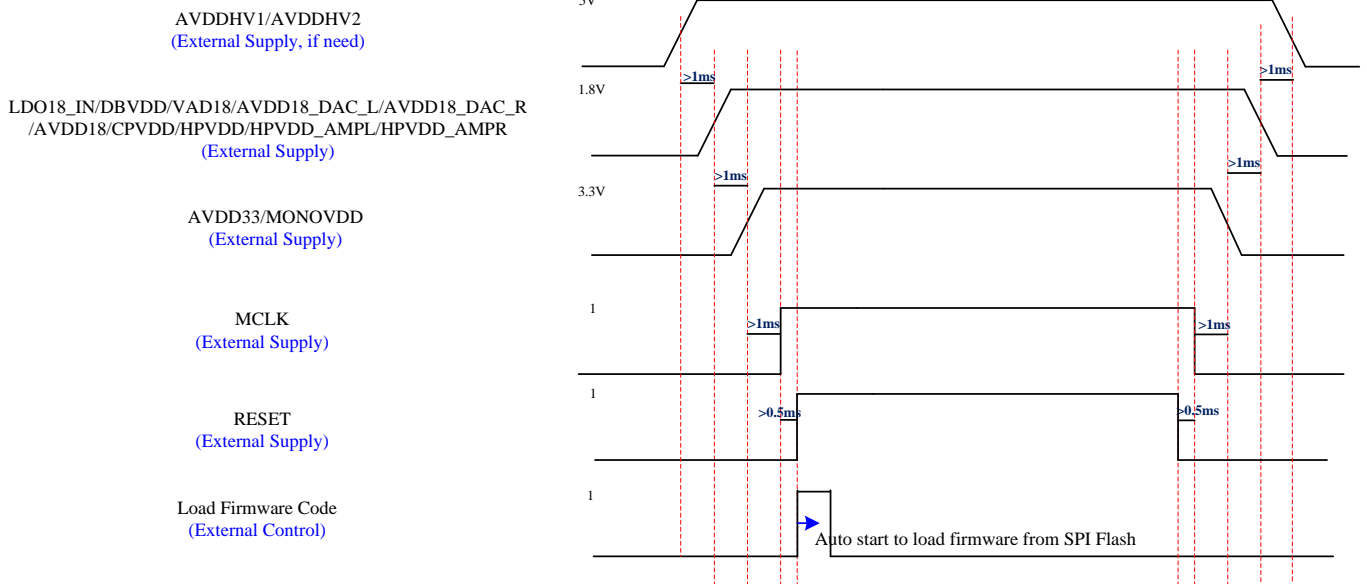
AVDDHV1/AVDDHV2
(External Supply, if need)

LDO18_IN/DBVDD/VAD18/AVDD18_DAC_L/AVDD18_DAC_R /AVDD18/CPVDD/HPVDD/HPVDD_AMPL/HPVDD_AMPR
(External Supply)

AVDD33/MONOVDD
(External Supply)

MCLK
(External Supply)

RESET
(External Supply)

Load Firmware Code
(External Control)

5V

>1ms

>1ms

1.8V

>1ms

>1ms

3.3V

1

>1ms

>1ms

1

>0.5ms

>0.5ms

1

Auto start to load firmware from SPI Flash